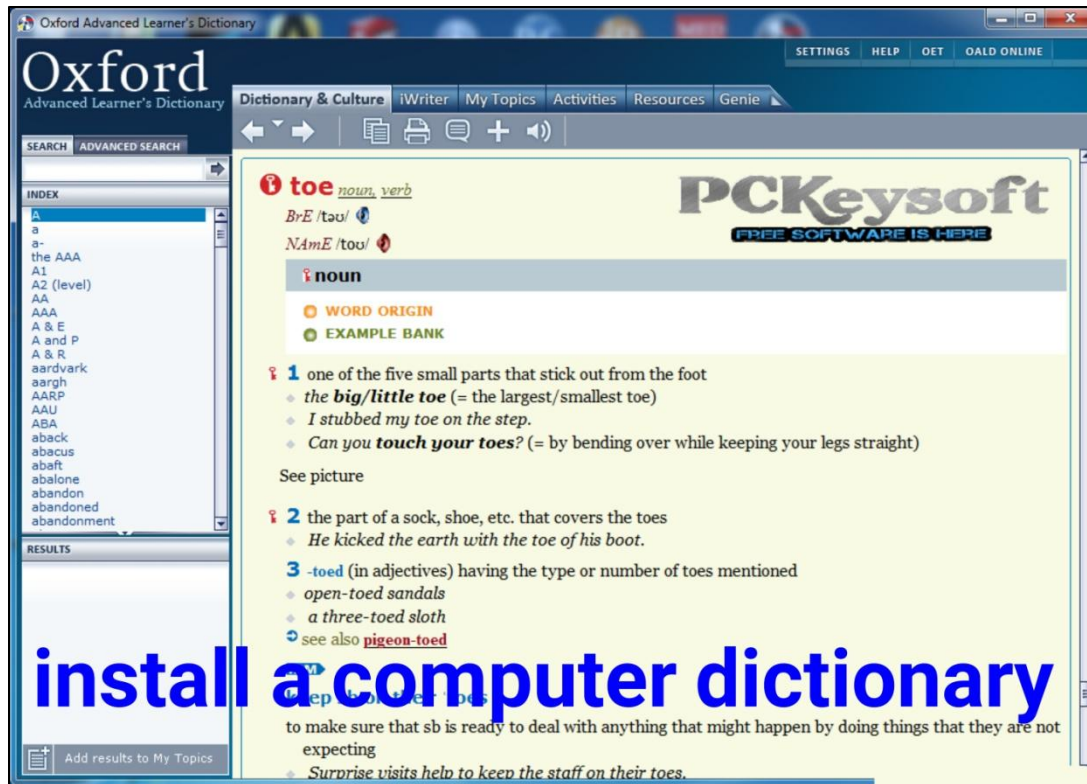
Oxford Advanced Learner's Dictionary

Oxford
Advanced Learner's Dictionary

SETTINGS HELP OET OALD ONLINE

Dictionary & Culture iWriter My Topics Activities Resources Genie

SEARCH ADVANCED SEARCH

INDEX
A
a
a-
the AAA
A1
A2 (level)
AA
AAA
A & E
A and P
A & R
aardvark
aargh
AARP
AAU
ABA
aback
abacus
abaft
abalone
abandon
abandoned
abandonment

RESULTS

Add results to My Topics

toe noun, verb
BrE /təʊ/
NAmE /toʊ/

PCKeysoft
FREE SOFTWARE IS HERE

noun

WORD ORIGIN
EXAMPLE BANK

1 one of the five small parts that stick out from the foot
the big/little toe (= the largest/smallest toe)
I stubbed my toe on the step.
Can you touch your toes? (= by bending over while keeping your legs straight)

See picture

2 the part of a sock, shoe, etc. that covers the toes
He kicked the earth with the toe of his boot.

3 -toed (in adjectives) having the type or number of toes mentioned
open-toed sandals
a three-toed sloth
see also pigeon-toed

install a computer dictionary

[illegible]ep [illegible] toes

to make sure that sb is ready to deal with anything that might happen by doing things that they are not expecting
Surprise visits help to keep the staff on their toes.